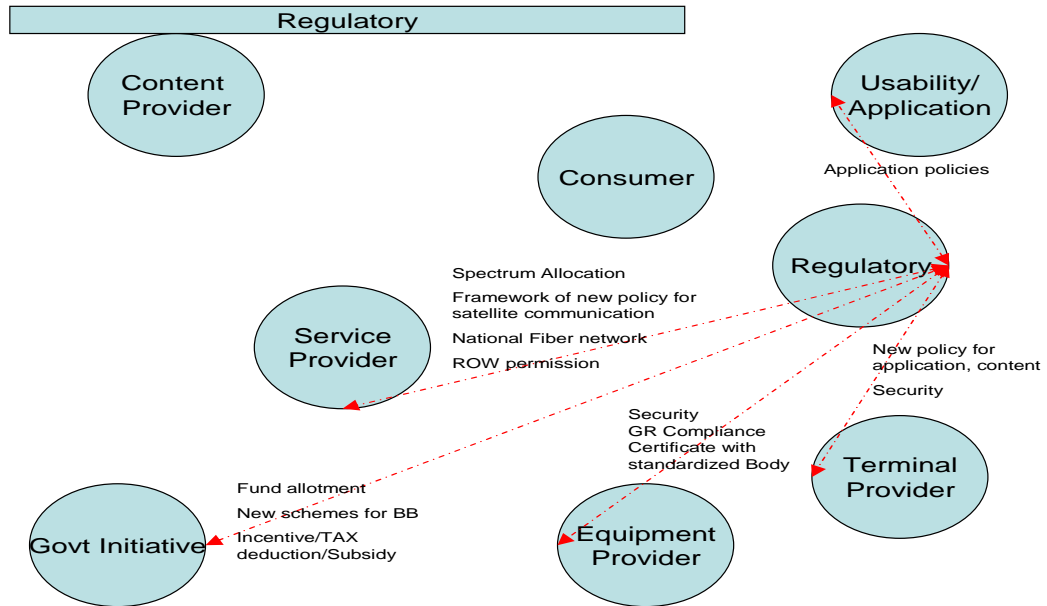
Regulatory

Content Provider

Usability/ Application

Application policies

Consumer

Regulatory

Spectrum Allocation

Framework of new policy for satellite communication

National Fiber network

ROW permission

Service Provider

New policy for application, content

Security

Security
GR Compliance
Certificate with standardized Body

Terminal Provider

Fund allotment

New schemes for BB

Incentive/TAX deduction/Subsidy

Govt Initiative

Equipment Provider